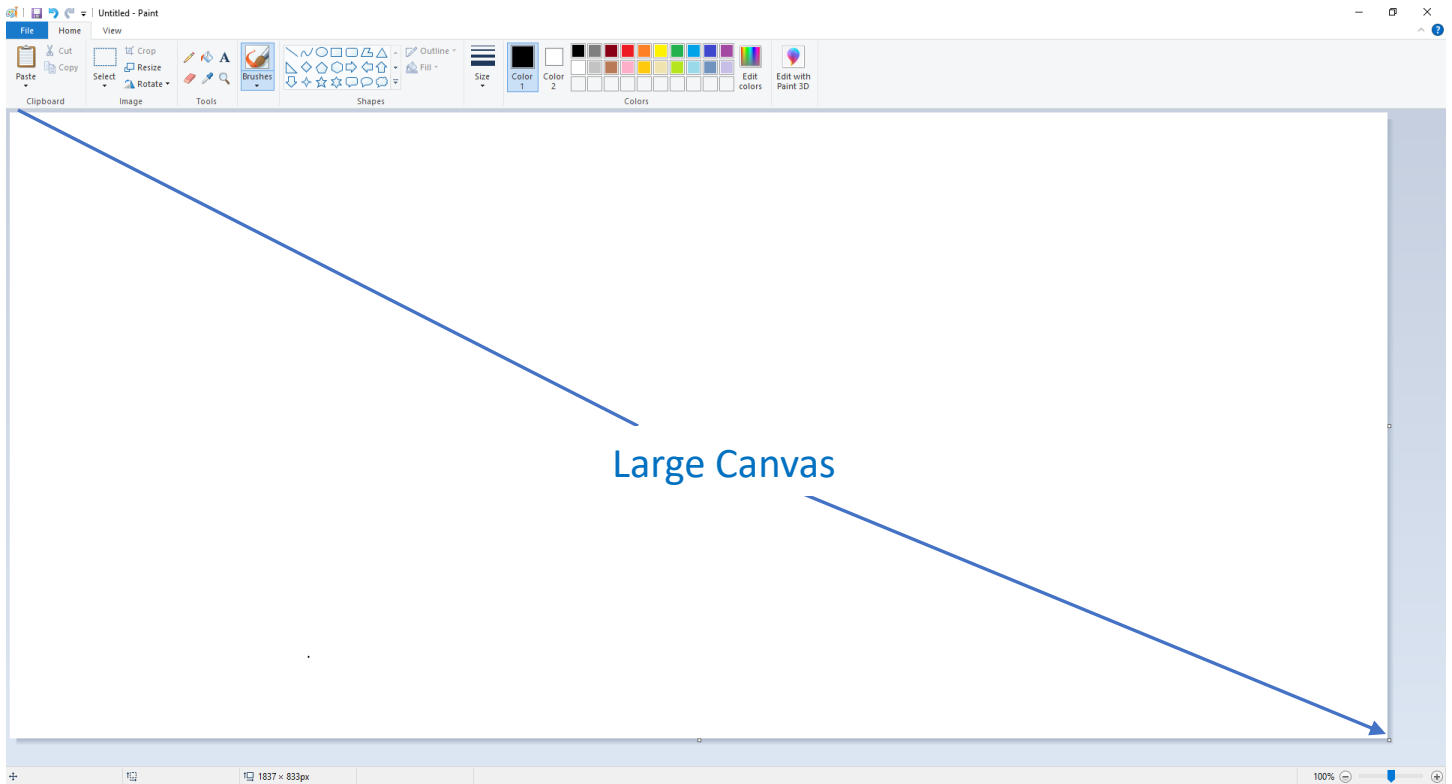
Untitled - Paint

File Home View

Paste
Cut
Copy
Clipboard

Select
Crop
Resize
Rotate
Image

Tools

Brushes

Outline
Fill
Shapes

Size

Color 1
Color 2

Edit colors

Edit with Paint 3D

Colors

Large Canvas

1837 × 833px

100%